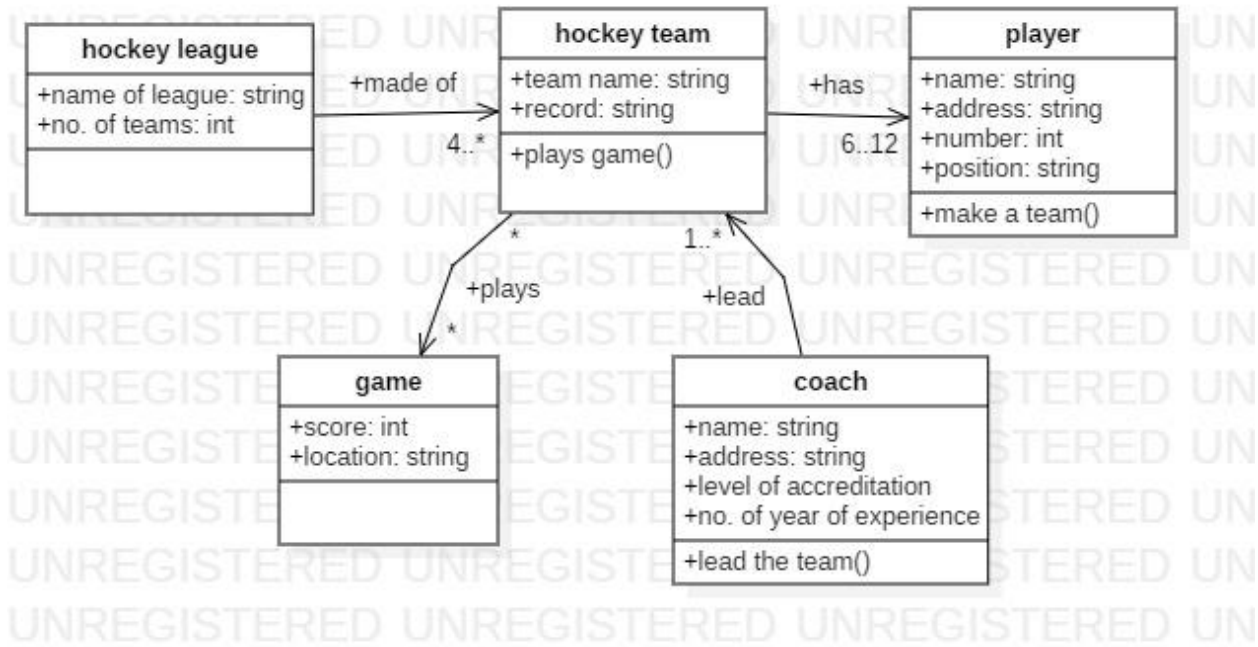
hockey league
+name of league: string
+no. of teams: int

+made of

4..*

hockey team
+team name: string
+record: string
+plays game()

+has

6..12

player
+name: string
+address: string
+number: int
+position: string
+make a team()

*
+plays
*

1..*
+lead

game
+score: int
+location: string

coach
+name: string
+address: string
+level of accreditation
+no. of year of experience
+lead the team()

UNREGISTERED UNREGISTERED UNREGISTERED UN